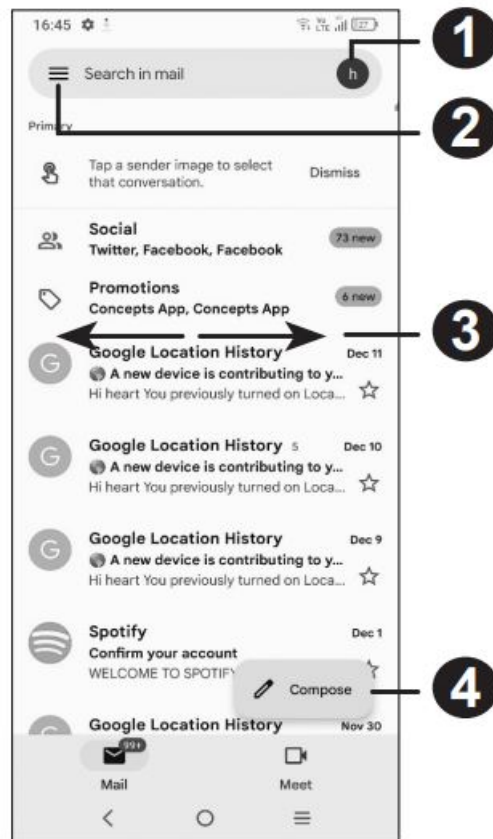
16:45

Search in mail

h

Primary

Tap a sender image to select that conversation.

Dismiss

Social
Twitter, Facebook, Facebook
73 new

Promotions
Concepts App, Concepts App
6 new

G
Google Location History
Dec 11
A new device is contributing to y...
Hi heart You previously turned on Loca...

G
Google Location History 5
Dec 10
A new device is contributing to y...
Hi heart You previously turned on Loca...

G
Google Location History
Dec 9
A new device is contributing to y...
Hi heart You previously turned on Loca...

Spotify
Dec 1
Confirm your account
WELCOME TO SPOTIFY

Compose

Google Location History
Nov 30

99+
Mail

Meet

1
2
3
4